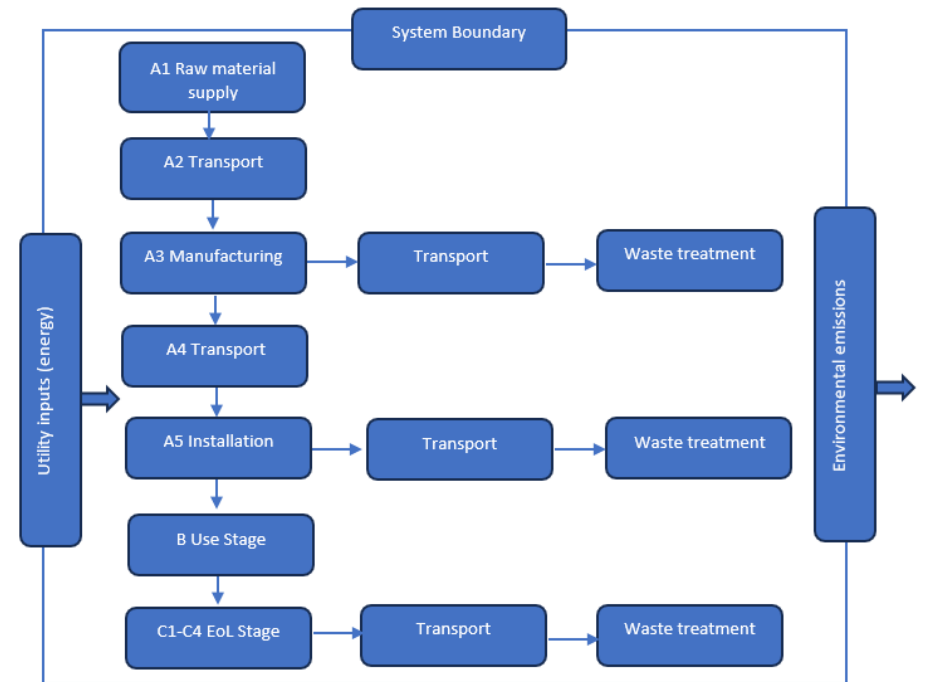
System Boundary

Utility inputs (energy)

A1 Raw material supply

A2 Transport

A3 Manufacturing

Transport

Waste treatment

A4 Transport

A5 Installation

Transport

Waste treatment

B Use Stage

C1-C4 EoL Stage

Transport

Waste treatment

Environmental emissions